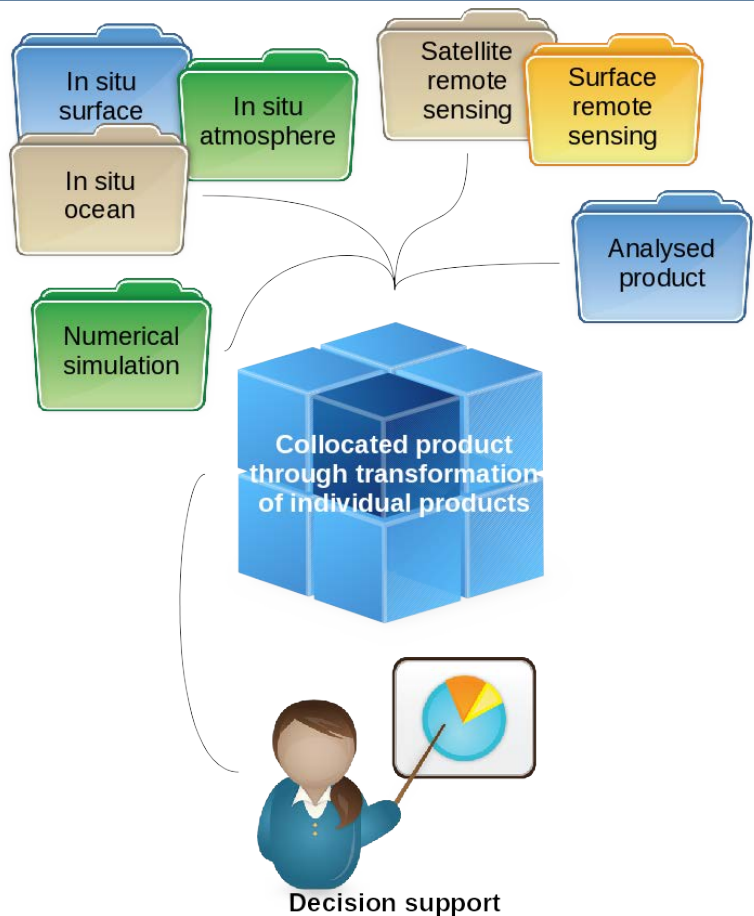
In situ surface

In situ atmosphere

In situ ocean

Satellite remote sensing

Surface remote sensing

Analysed product

Numerical simulation

Collocated product through transformation of individual products

Decision support